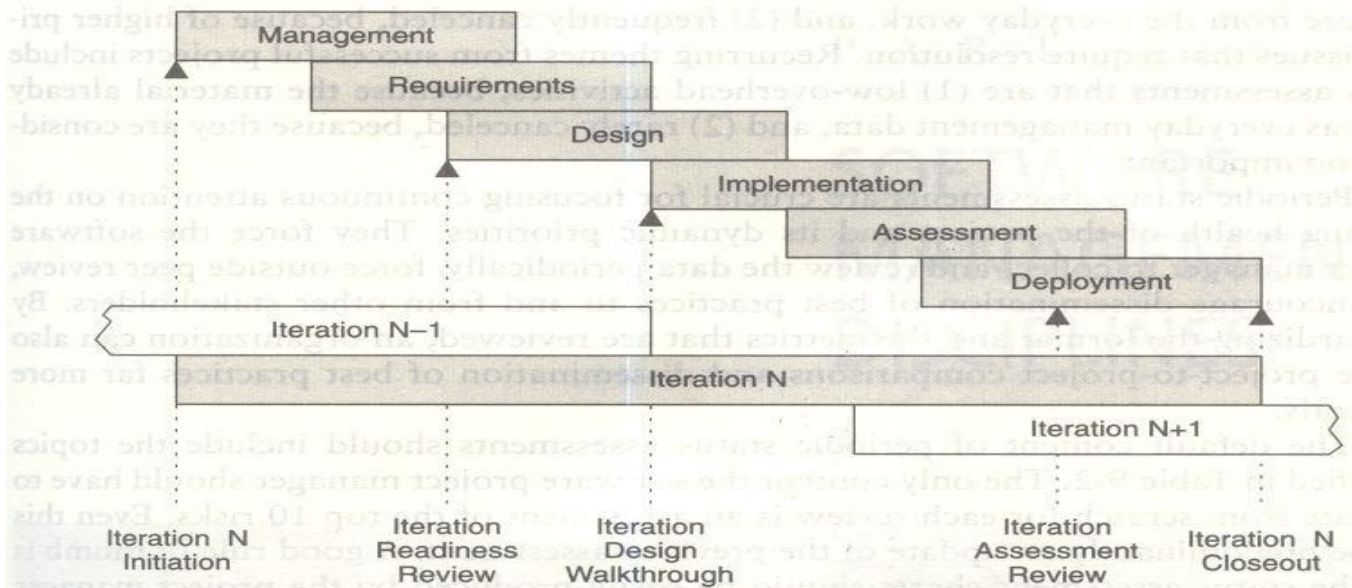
Management

Requirements

Design

Implementation

Assessment

Deployment

Iteration N−1

Iteration N

Iteration N+1

Iteration N Initiation

Iteration Readiness Review

Iteration Design Walkthrough

Iteration Assessment Review

Iteration N Closeout